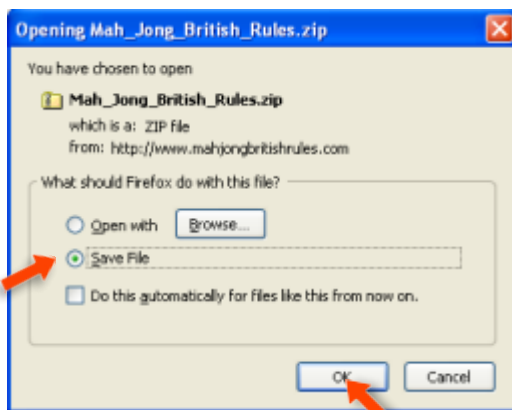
Opening Mah_Jong_British_Rules.zip

You have chosen to open

Mah_Jong_British_Rules.zip

which is a: ZIP file

from: http://www.mahjongbritishrules.com

What should Firefox do with this file?

Open with Browse...

Save File

Do this automatically for files like this from now on.

OK Cancel